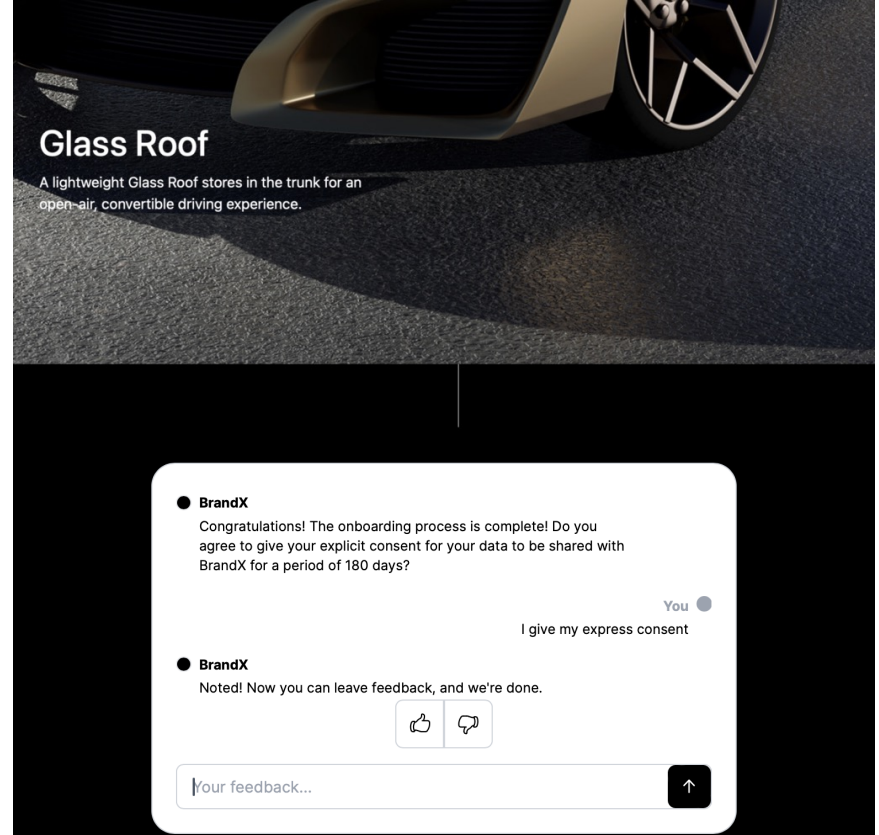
Glass Roof

A lightweight Glass Roof stores in the trunk for an open-air, convertible driving experience.

BrandX
Congratulations! The onboarding process is complete! Do you agree to give your explicit consent for your data to be shared with BrandX for a period of 180 days?

You
I give my express consent

BrandX
Noted! Now you can leave feedback, and we're done.

Your feedback...